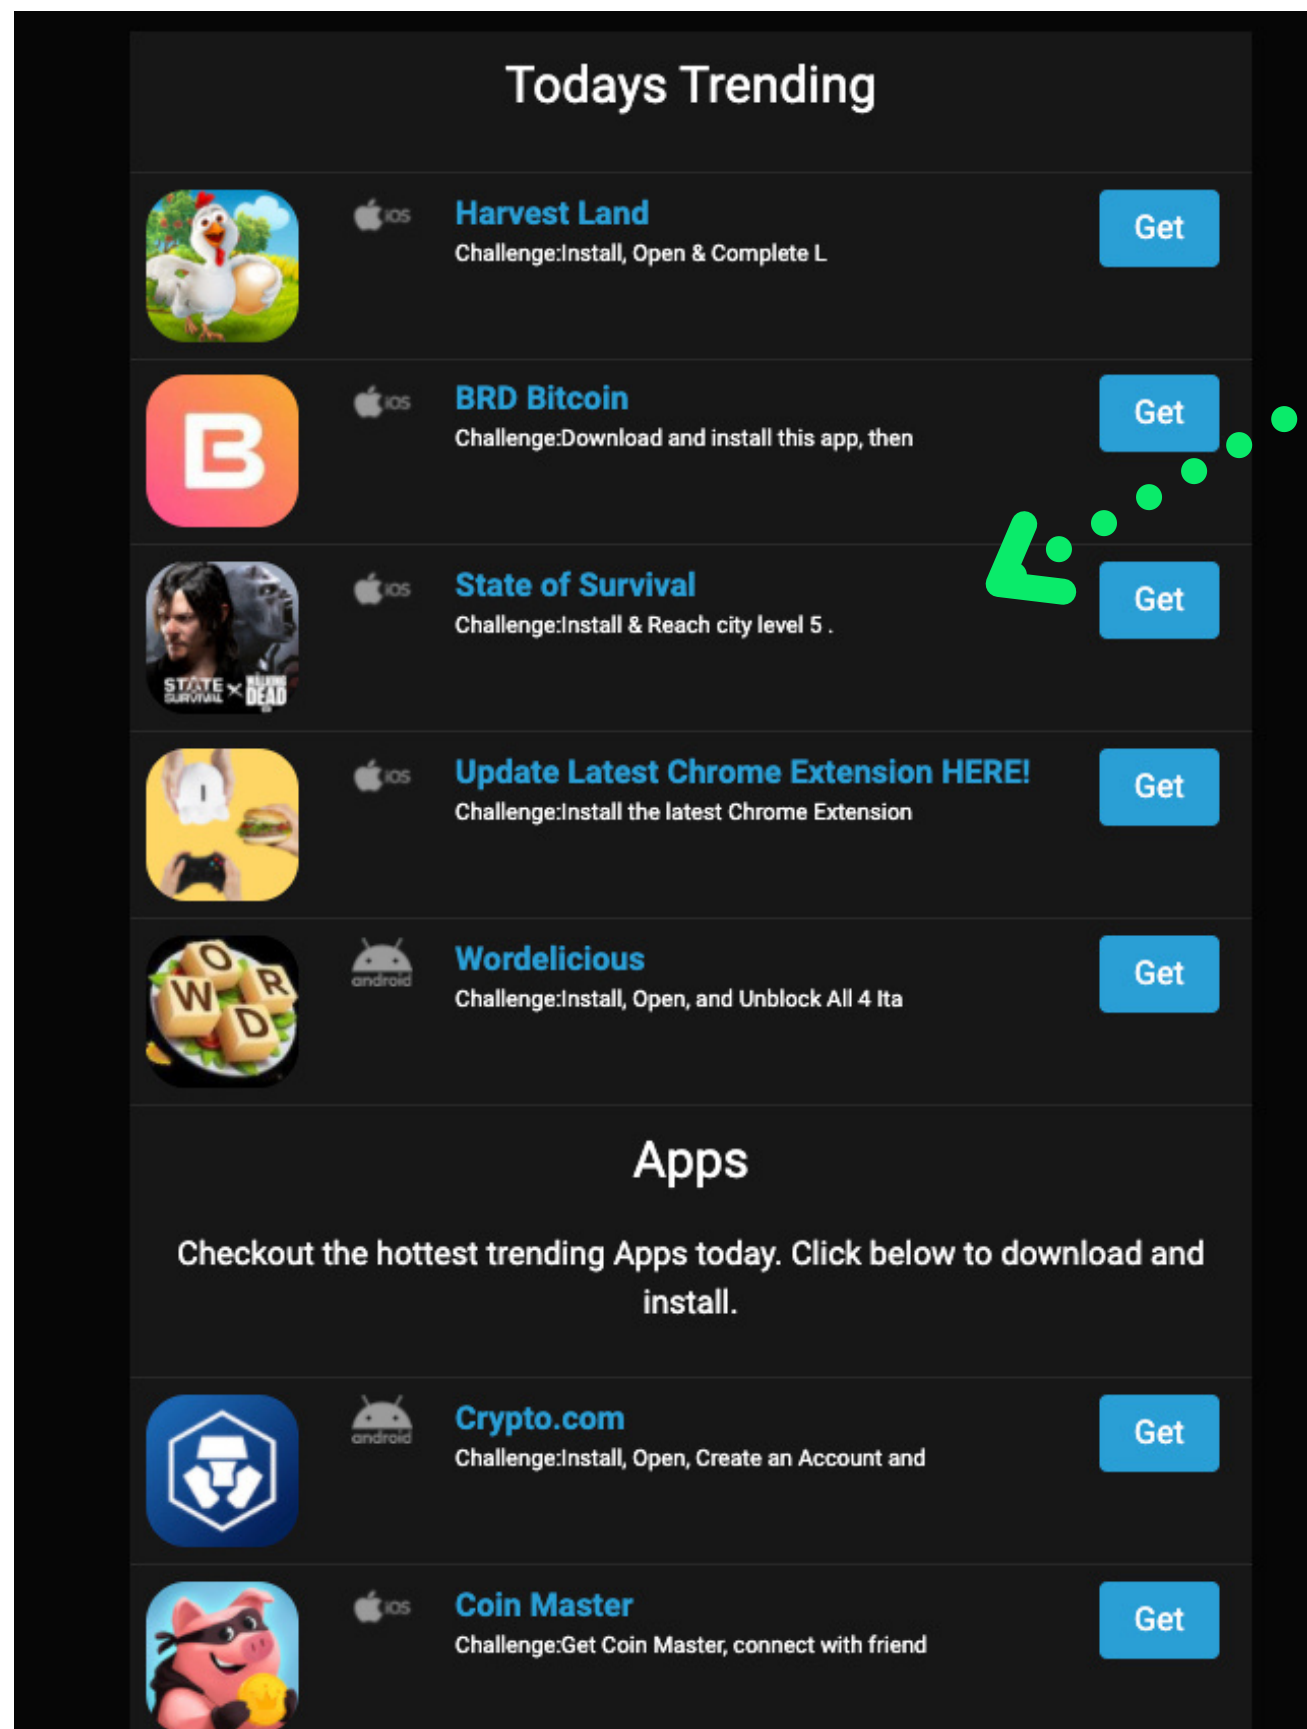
Todays Trending

iOS
Harvest Land
Challenge:Install, Open & Complete L
Get

B
iOS
BRD Bitcoin
Challenge:Download and install this app, then
Get

STATE SURVIVAL × THE WALKING DEAD
iOS
State of Survival
Challenge:Install & Reach city level 5 .
Get

iOS
Update Latest Chrome Extension HERE!
Challenge:Install the latest Chrome Extension
Get

W O R D
android
Wordelicious
Challenge:Install, Open, and Unblock All 4 Ita
Get

Apps

Checkout the hottest trending Apps today. Click below to download and install.

android
Crypto.com
Challenge:Install, Open, Create an Account and
Get

iOS
Coin Master
Challenge:Get Coin Master, connect with friend
Get